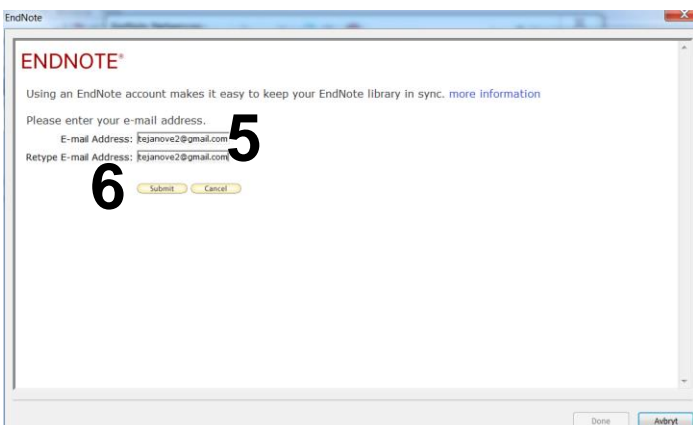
EndNote

ENDNOTE®

Using an EndNote account makes it easy to keep your EndNote library in sync. more information

Please enter your e-mail address.

E-mail Address: tejanove2@gmail.com

5

Retype E-mail Address: tejanove2@gmail.com

6

Submit Cancel

Done Avbryt